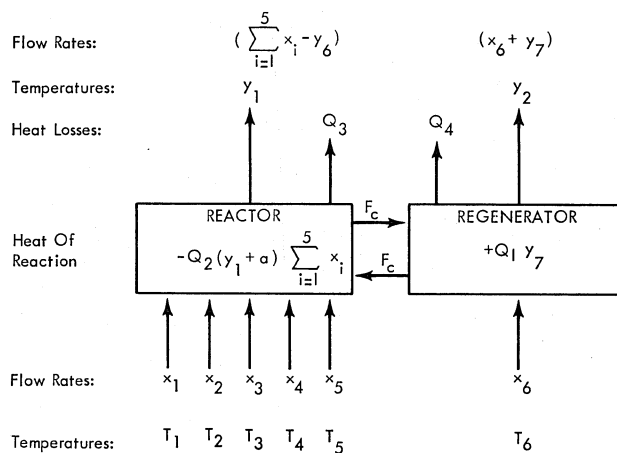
Flow Rates: $(\sum_{i=1}^{5} x_i - y_6)$ $(x_6 + y_7)$

Temperatures: $y_1$ $y_2$

Heat Losses: $Q_3$ $Q_4$

REACTOR

Heat Of Reaction $-Q_2(y_1 + a) \sum_{i=1}^{5} x_i$

$F_c$

$F_c$

REGENERATOR

$+Q_1 y_7$

Flow Rates: $x_1$ $x_2$ $x_3$ $x_4$ $x_5$ $x_6$

Temperatures: $T_1$ $T_2$ $T_3$ $T_4$ $T_5$ $T_6$